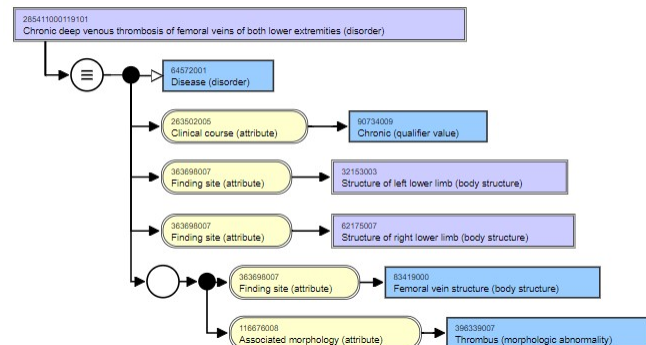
285411000119101
Chronic deep venous thrombosis of femoral veins of both lower extremities (disorder)

≡

64572001
Disease (disorder)

263502005
Clinical course (attribute)

90734009
Chronic (qualifier value)

363698007
Finding site (attribute)

32153003
Structure of left lower limb (body structure)

363698007
Finding site (attribute)

62175007
Structure of right lower limb (body structure)

363698007
Finding site (attribute)

83419000
Femoral vein structure (body structure)

116676008
Associated morphology (attribute)

396339007
Thrombus (morphologic abnormality)